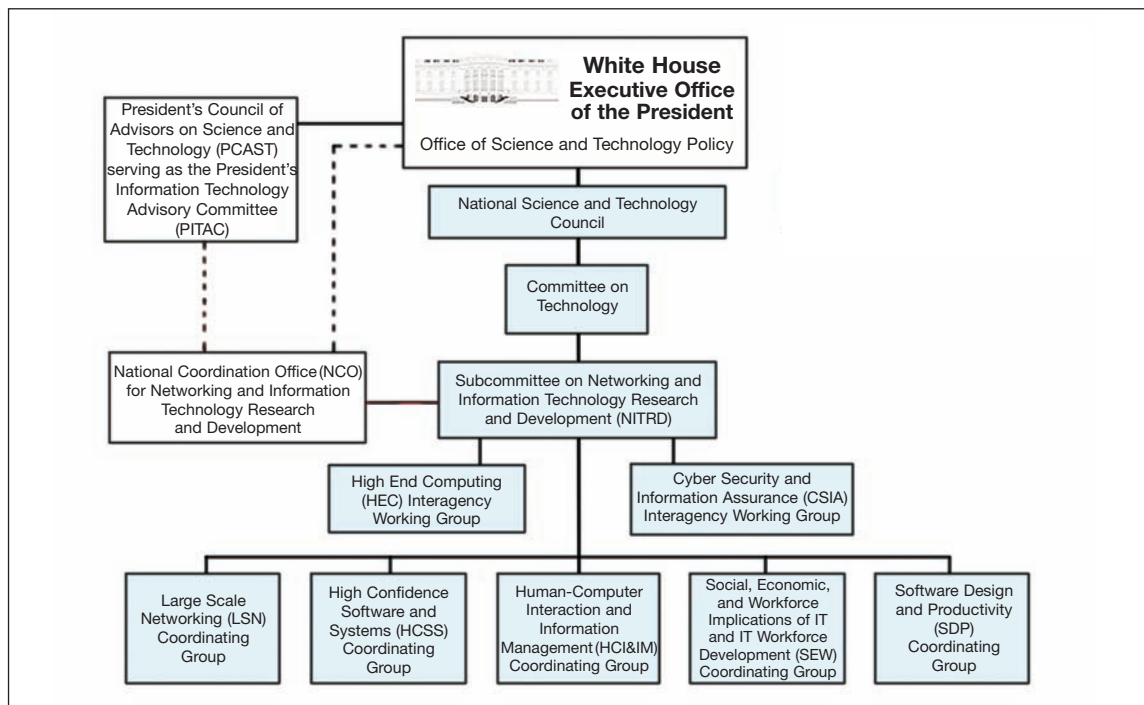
White House Executive Office of the President

Office of Science and Technology Policy

President's Council of Advisors on Science and Technology (PCAST) serving as the President's Information Technology Advisory Committee (PITAC)

National Science and Technology Council

Committee on Technology

National Coordination Office (NCO) for Networking and Information Technology Research and Development

Subcommittee on Networking and Information Technology Research and Development (NITRD)

High End Computing (HEC) Interagency Working Group

Cyber Security and Information Assurance (CSIA) Interagency Working Group

Large Scale Networking (LSN) Coordinating Group

High Confidence Software and Systems (HCSS) Coordinating Group

Human-Computer Interaction and Information Management (HCI&IM) Coordinating Group

Social, Economic, and Workforce Implications of IT and IT Workforce Development (SEW) Coordinating Group

Software Design and Productivity (SDP) Coordinating Group